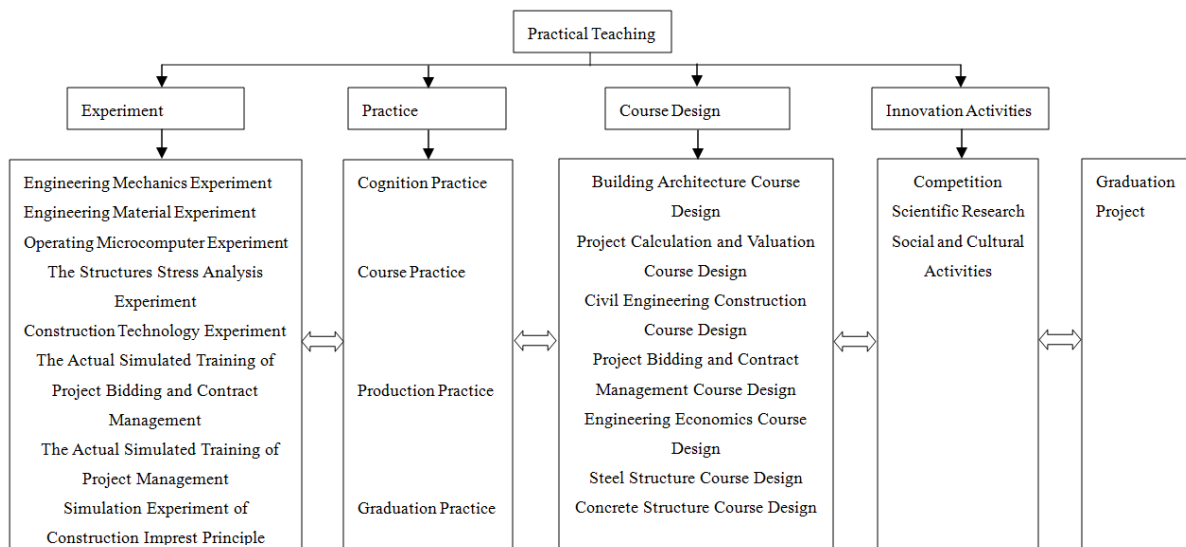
Practical Teaching

Experiment

Practice

Course Design

Innovation Activities

Engineering Mechanics Experiment
Engineering Material Experiment
Operating Microcomputer Experiment
The Structures Stress Analysis Experiment
Construction Technology Experiment
The Actual Simulated Training of Project Bidding and Contract Management
The Actual Simulated Training of Project Management
Simulation Experiment of Construction Imprest Principle

Cognition Practice

Course Practice

Production Practice

Graduation Practice

Building Architecture Course Design
Project Calculation and Valuation Course Design
Civil Engineering Construction Course Design
Project Bidding and Contract Management Course Design
Engineering Economics Course Design
Steel Structure Course Design
Concrete Structure Course Design

Competition
Scientific Research
Social and Cultural Activities

Graduation Project